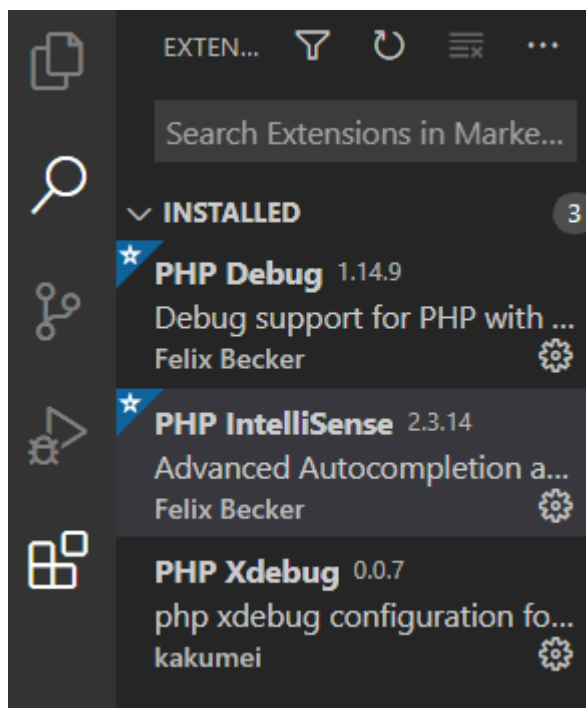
EXTEN... ···

Search Extensions in Marke...

INSTALLED 3

PHP Debug 1.14.9
Debug support for PHP with ...
Felix Becker

PHP IntelliSense 2.3.14
Advanced Autocompletion a...
Felix Becker

PHP Xdebug 0.0.7
php xdebug configuration fo...
kakumei